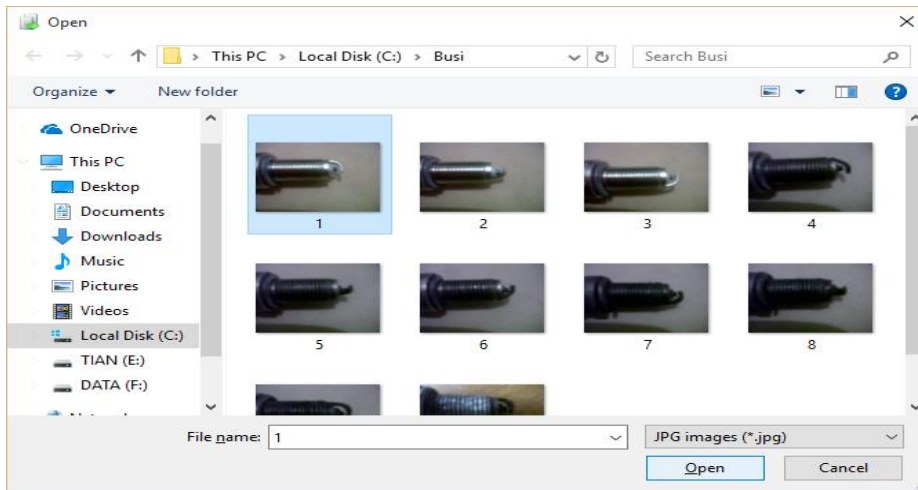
Open

This PC › Local Disk (C:) › Busi

Search Busi

Organize ▾ New folder

OneDrive
This PC
Desktop
Documents
Downloads
Music
Pictures
Videos
Local Disk (C:)
TIAN (E:)
DATA (F:)
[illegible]

1
2
3
4
5
6
7
8

File name: 1

JPG images (*.jpg)

Open

Cancel